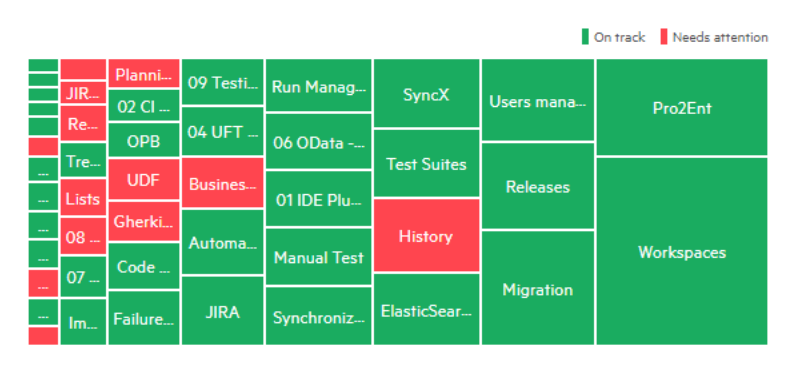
On track Needs attention

...
...
...
...
...
...

JIR...
Re...
Tre...
Lists
08 ...
07 ...
Im...

Planni...
02 CI ...
OPB
UDF
Gherki...
Code ...
Failure...

09 Testi...
04 UFT ...
Busines...
Automa...
JIRA

Run Manag...
06 OData -...
01 IDE Plu...
Manual Test
Synchroniz...

SyncX
Test Suites
History
ElasticSear...

Users mana...
Releases
Migration

Pro2Ent
Workspaces